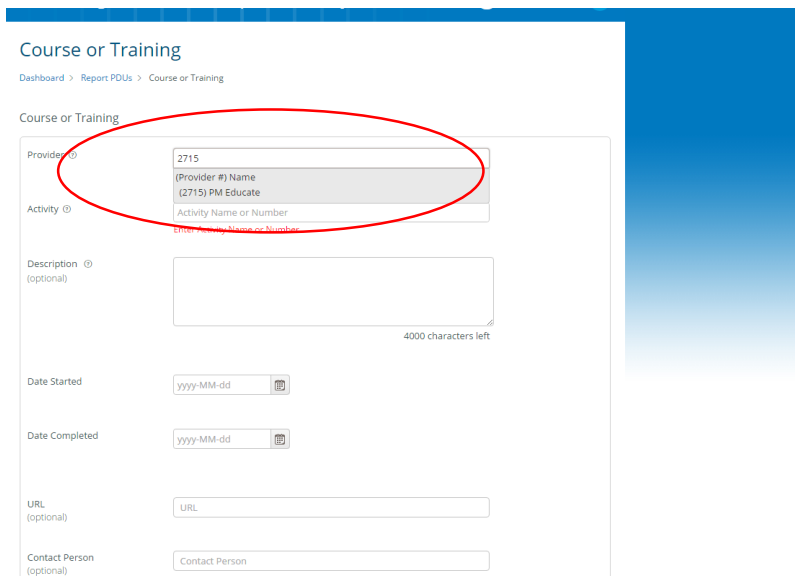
Course or Training

Dashboard > Report PDUs > Course or Training

Course or Training

Provider

2715

(Provider #) Name
(2715) PM Educate

Activity

Activity Name or Number

Enter Activity Name or Number

Description
(optional)

4000 characters left

Date Started

yyyy-MM-dd

Date Completed

yyyy-MM-dd

URL
(optional)

URL

Contact Person
(optional)

Contact Person